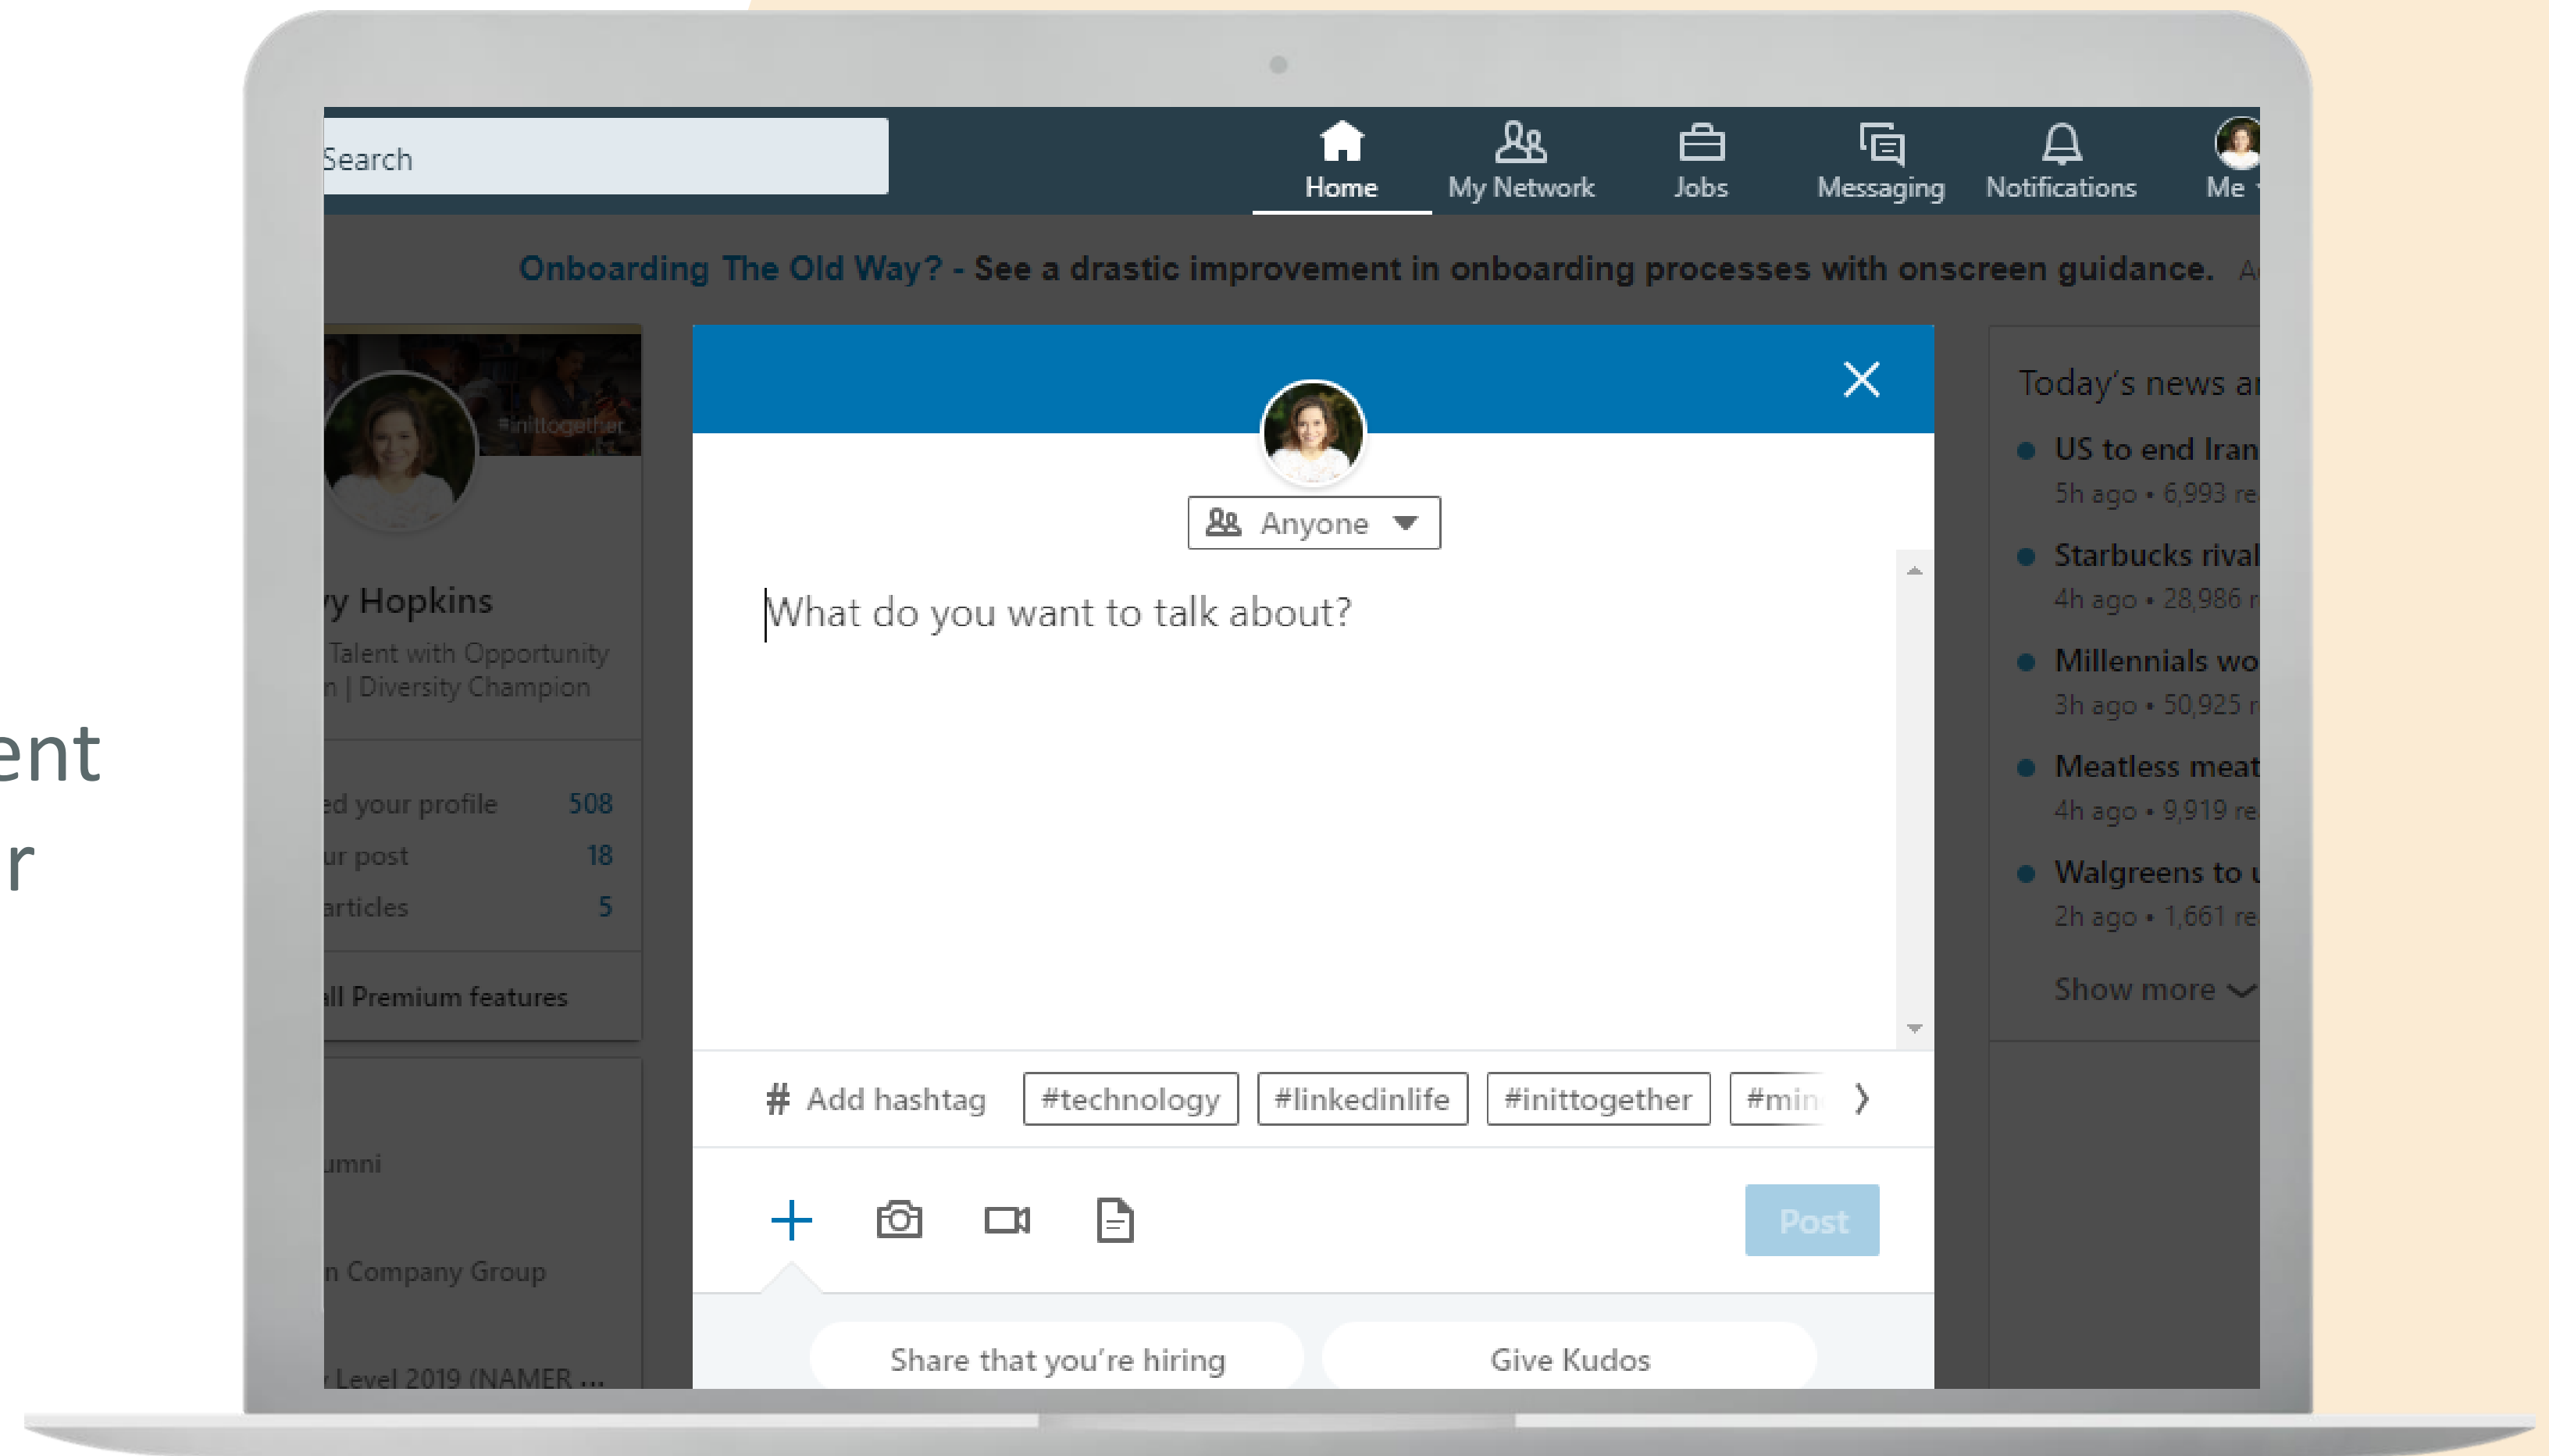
ent
r

Search

Home
My Network
Jobs
Messaging
Notifications
Me

Onboarding The Old Way? - See a drastic improvement in onboarding processes with onscreen guidance. A

#inittogether

y Hopkins
Talent with Opportunity
n | Diversity Champion

ed your profile 508
ur post 18
articles 5

ll Premium features

umni

n Company Group

Level 2019 (NAMER ...

Anyone

What do you want to talk about?

# Add hashtag
#technology
#linkedinlife
#inittogether
#min

Post

Share that you're hiring
Give Kudos

Today's news a
US to end Iran
5h ago • 6,993 re
Starbucks rival
4h ago • 28,986 r
Millennials wo
3h ago • 50,925 r
Meatless meat
4h ago • 9,919 re
Walgreens to
2h ago • 1,661 re
Show more